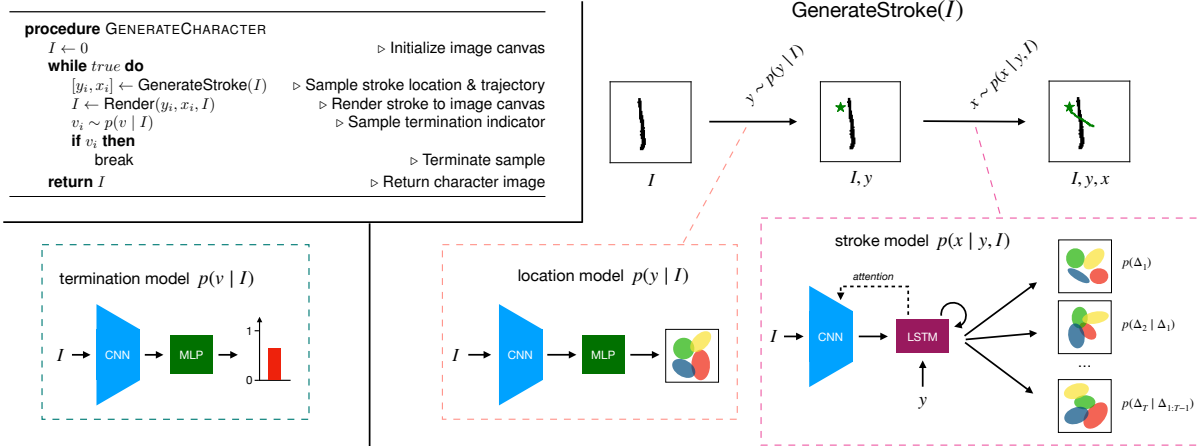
**procedure** GenerateCharacter
$I \leftarrow 0$ ▷ Initialize image canvas
**while** $true$ **do**
$[y_i, x_i] \leftarrow$ GenerateStroke$(I)$ ▷ Sample stroke location & trajectory
$I \leftarrow$ Render$(y_i, x_i, I)$ ▷ Render stroke to image canvas
$v_i \sim p(v \mid I)$ ▷ Sample termination indicator
**if** $v_i$ **then**
break ▷ Terminate sample
**return** $I$ ▷ Return character image

GenerateStroke$(I)$

$y \sim p(y \mid I)$

$x \sim p(x \mid y, I)$

$I$

$I, y$

$I, y, x$

termination model $p(v \mid I)$

$I$

CNN

MLP

1

0

location model $p(y \mid I)$

$I$

CNN

MLP

stroke model $p(x \mid y, I)$

attention

$I$

CNN

LSTM

$y$

$p(\Delta_1)$

$p(\Delta_2 \mid \Delta_1)$

...

$p(\Delta_T \mid \Delta_{1:T-1})$